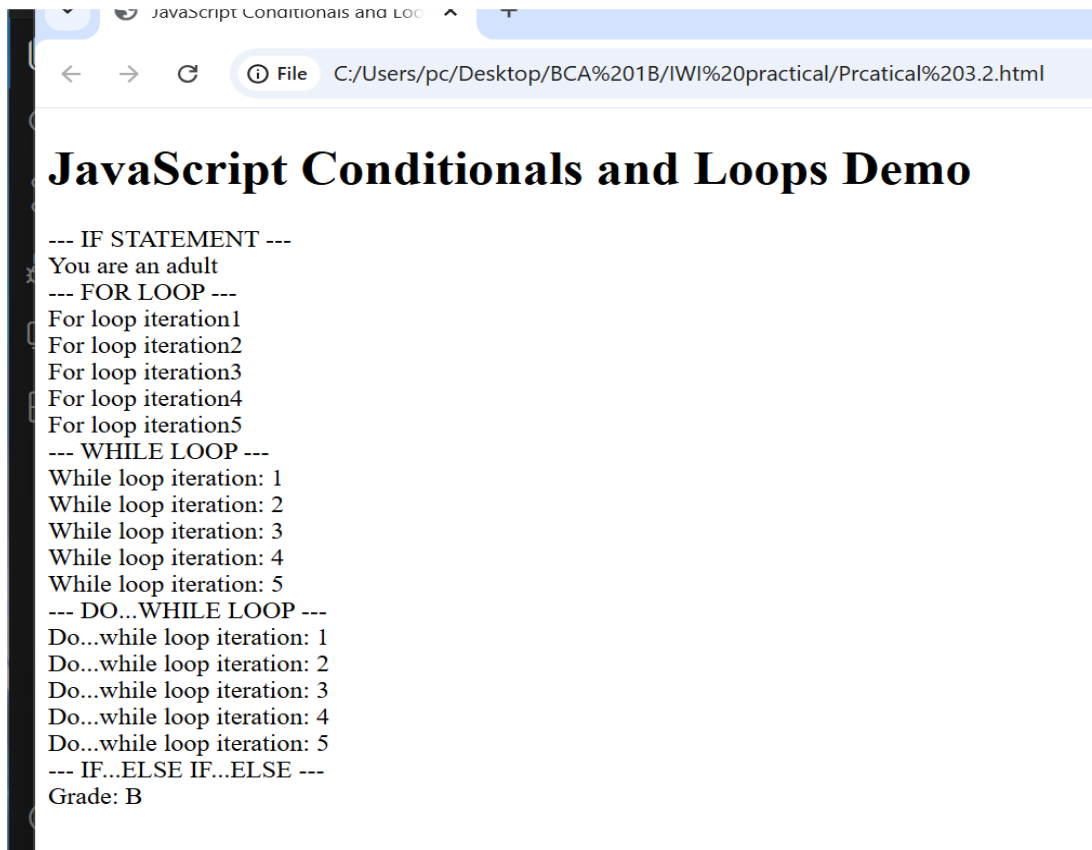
JavaScript Conditionals and Loo

File C:/Users/pc/Desktop/BCA%201B/IWI%20practical/Prcatical%203.2.html

JavaScript Conditionals and Loops Demo

--- IF STATEMENT ---
You are an adult
--- FOR LOOP ---
For loop iteration1
For loop iteration2
For loop iteration3
For loop iteration4
For loop iteration5
--- WHILE LOOP ---
While loop iteration: 1
While loop iteration: 2
While loop iteration: 3
While loop iteration: 4
While loop iteration: 5
--- DO...WHILE LOOP ---
Do...while loop iteration: 1
Do...while loop iteration: 2
Do...while loop iteration: 3
Do...while loop iteration: 4
Do...while loop iteration: 5
--- IF...ELSE IF...ELSE ---
Grade: B